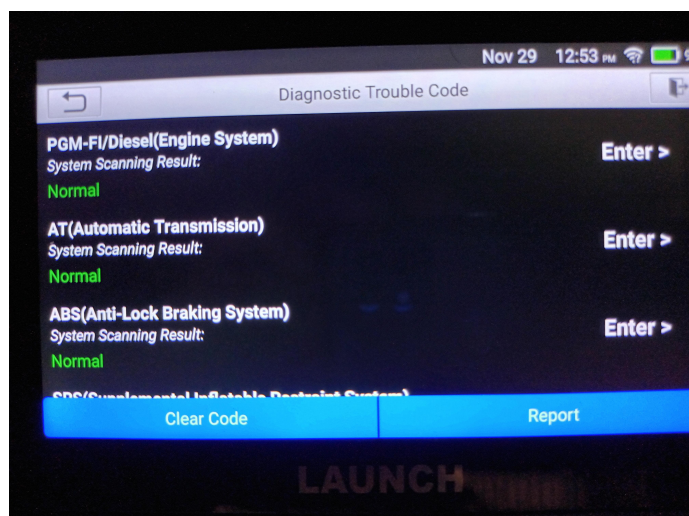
Nov 29 12:53 PM

Diagnostic Trouble Code

PGM-FI/Diesel(Engine System)
System Scanning Result:
Normal
Enter >

AT(Automatic Transmission)
System Scanning Result:
Normal
Enter >

ABS(Anti-Lock Braking System)
System Scanning Result:
Normal
Enter >

SRS(Supplemental Inflatable Restraint System)

Clear Code
Report

LAUNCH